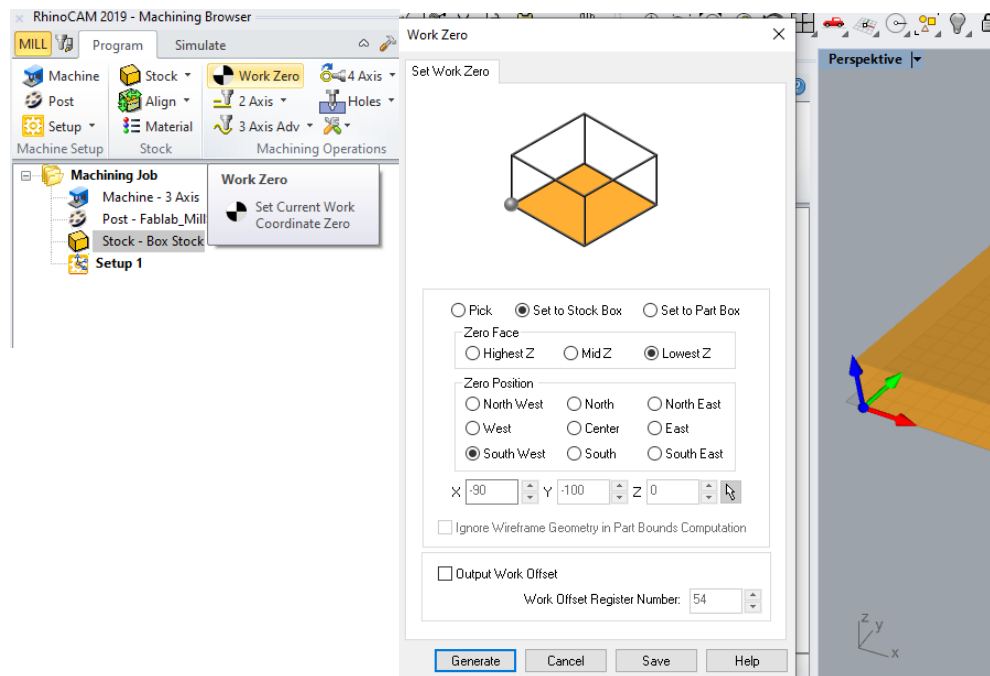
× RhinoCAM 2019 - Machining Browser

MILL Program Simulate

Machine
Post
Setup
Machine Setup

Stock
Align
Material
Stock

Work Zero
2 Axis
3 Axis Adv
4 Axis
Holes
Machining Operations

Machining Job
Machine - 3 Axis
Post - Fablab_Mill
Stock - Box Stock
Setup 1

Work Zero
Set Current Work Coordinate Zero

Work Zero

Set Work Zero

Pick
Set to Stock Box
Set to Part Box

Zero Face
Highest Z
Mid Z
Lowest Z

Zero Position
North West
North
North East
West
Center
East
South West
South
South East

X -90 Y -100 Z 0

Ignore Wireframe Geometry in Part Bounds Computation

Output Work Offset
Work Offset Register Number: 54

Generate Cancel Save Help

Perspektive

z y
x